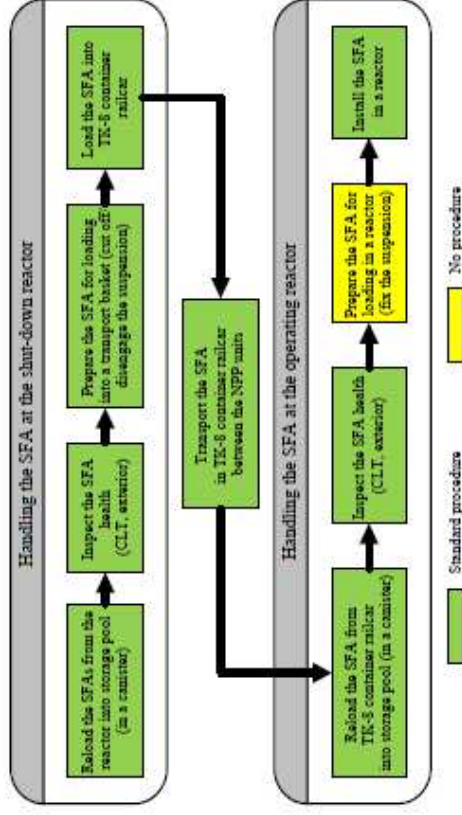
Handling the SFA at the shut-down reactor

Reload the SFAs from the reactor into storage pool (in a canister)

Inspect the SFA health (CLT, exterior)

Prepare the SFA for loading into a transport basket (cut off/ disengage the suspension)

Load the SFA into TK-8 container railcar

Transport the SFA in TK-8 container railcar between the NPP units

Handling the SFA at the operating reactor

Reload the SFA from TK-8 container railcar into storage pool (in a canister)

Inspect the SFA health (CLT, exterior)

Prepare the SFA for loading in a reactor (fix the suspension)

Install the SFA in a reactor

Standard procedure

No procedure